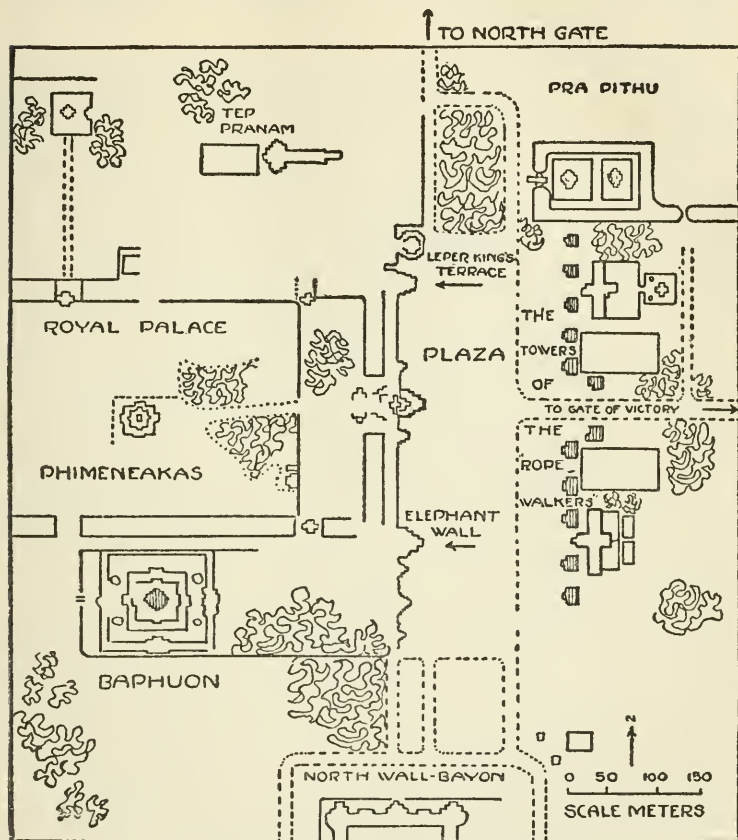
TO NORTH GATE

PRA PITHU

TEP PRANAM

LEPER KING'S TERRACE

ROYAL PALACE

PLAZA

THE TOWERS OF

TO GATE OF VICTORY

THE ROPE WALKERS

PHIMENEAKAS

ELEPHANT WALL

BAPHUON

N

NORTH WALL-BAYON

0 50 100 150
SCALE METERS